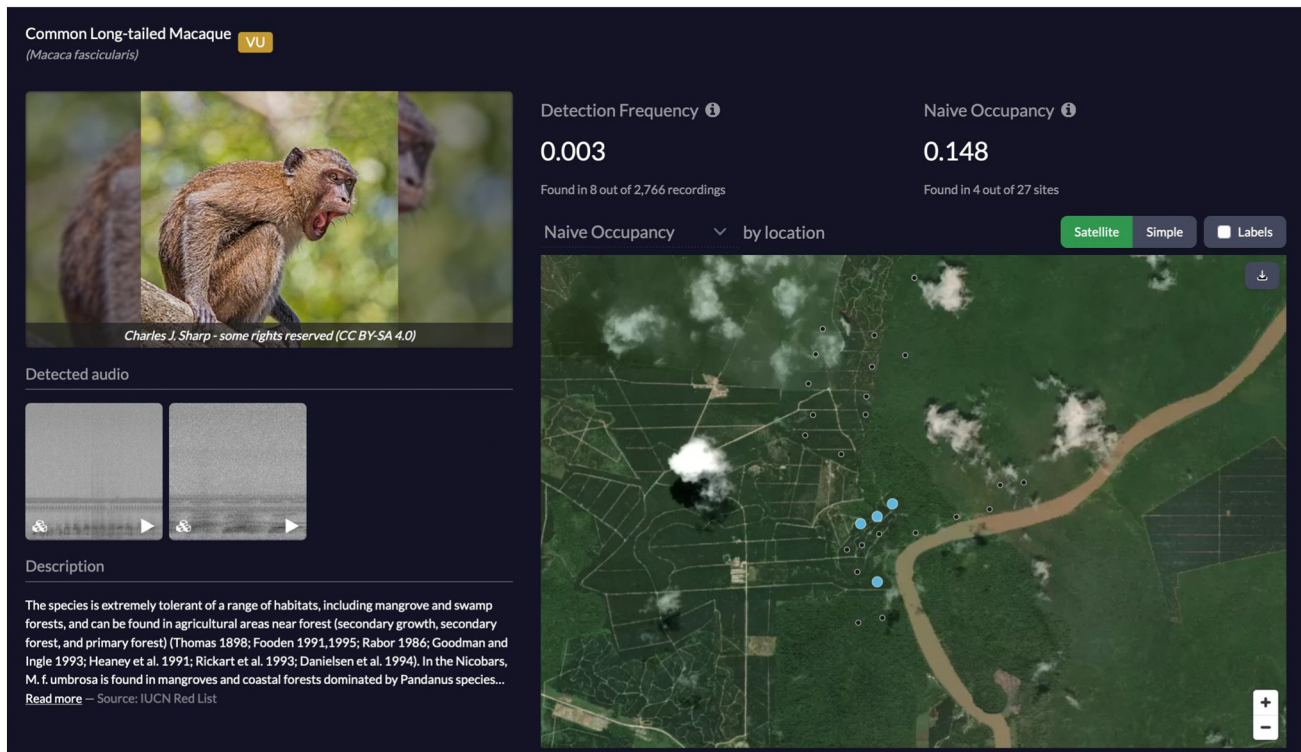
Common Long-tailed Macaque VU
(Macaca fascicularis)

Charles J. Sharp - some rights reserved (CC BY-SA 4.0)

Detected audio

Description

The species is extremely tolerant of a range of habitats, including mangrove and swamp forests, and can be found in agricultural areas near forest (secondary growth, secondary forest, and primary forest) (Thomas 1898; Fooden 1991,1995; Rabor 1986; Goodman and Ingle 1993; Heaney et al. 1991; Rickart et al. 1993; Danielsen et al. 1994). In the Nicobars, M. f. umbrosa is found in mangroves and coastal forests dominated by Pandanus species...
Read more — Source: IUCN Red List

Detection Frequency
0.003
Found in 8 out of 2,766 recordings

Naive Occupancy
0.148
Found in 4 out of 27 sites

Naive Occupancy by location

Satellite Simple Labels

+
−